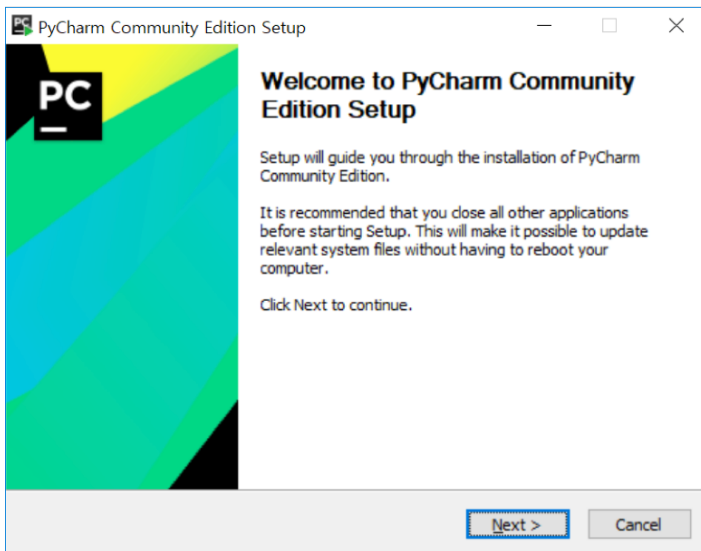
PyCharm Community Edition Setup

PC

Welcome to PyCharm Community Edition Setup

Setup will guide you through the installation of PyCharm Community Edition.

It is recommended that you close all other applications before starting Setup. This will make it possible to update relevant system files without having to reboot your computer.

Click Next to continue.

Next >

Cancel